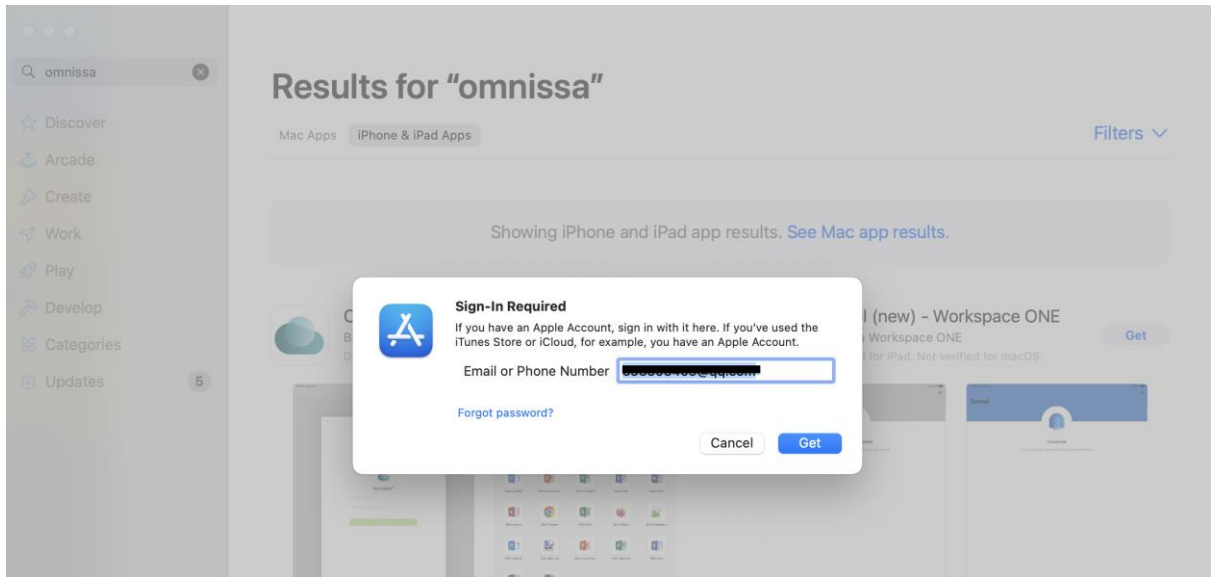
omnissa

Discover
Arcade
Create
Work
Play
Develop
Categories
Updates 5

Results for "omnissa"

Mac Apps iPhone & iPad Apps

Filters

Showing iPhone and iPad app results. See Mac app results.

Sign-In Required
If you have an Apple Account, sign in with it here. If you've used the iTunes Store or iCloud, for example, you have an Apple Account.

Email or Phone Number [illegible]@qq.com

Forgot password?

Cancel Get

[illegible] (new) - Workspace ONE
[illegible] Workspace ONE
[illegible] for iPad. Not verified for macOS.

Get